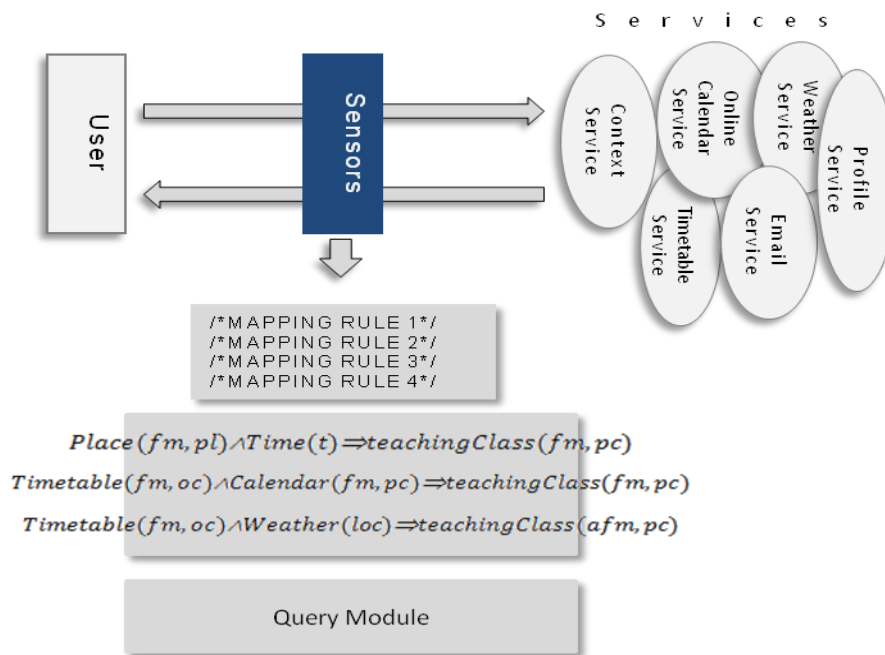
Services

User

Sensors

Context Service

Online Calendar Service

Weather Service

Profile Service

Timetable Service

Email Service

/*MAPPING RULE 1*/
/*MAPPING RULE 2*/
/*MAPPING RULE 3*/
/*MAPPING RULE 4*/

$Place(fm,pl) \wedge Time(t) \Rightarrow teachingClass(fm,pc)$

$Timetable(fm,oc) \wedge Calendar(fm,pc) \Rightarrow teachingClass(fm,pc)$

$Timetable(fm,oc) \wedge Weather(loc) \Rightarrow teachingClass(afm,pc)$

Query Module